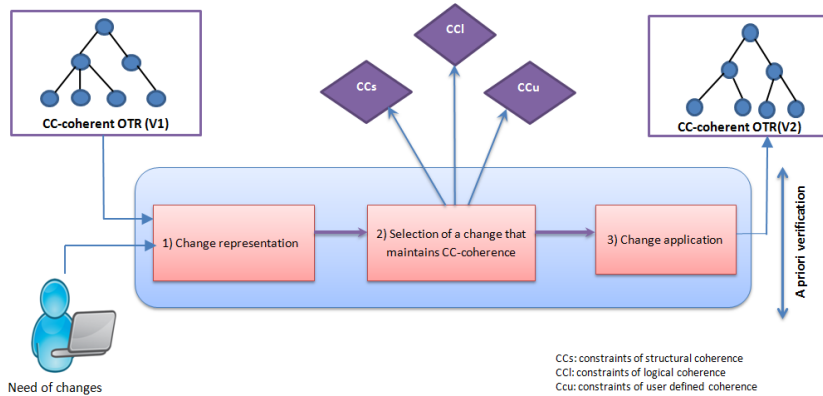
CC-coherent OTR (V1)

CCs

CCl

CCu

CC-coherent OTR(V2)

1) Change representation

2) Selection of a change that maintains CC-coherence

3) Change application

A priori verification

Need of changes

CCs: constraints of structural coherence
CCl: constraints of logical coherence
Ccu: constraints of user defined coherence